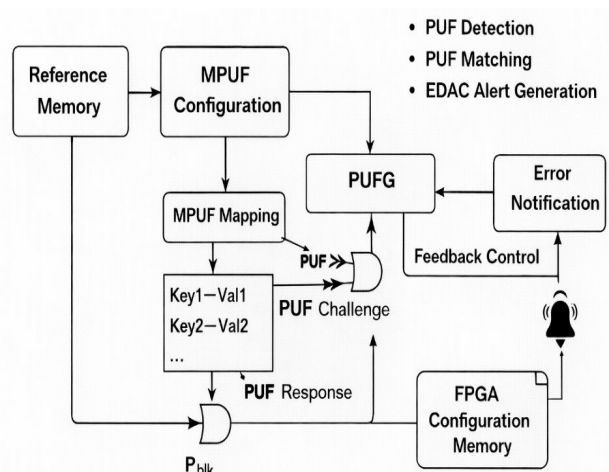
• PUF Detection
• PUF Matching
• EDAC Alert Generation

Reference Memory

MPUF Configuration

PUFG

Error Notification

MPUF Mapping

PUF

Feedback Control

Key1—Val1
Key2—Val2
...

PUF Challenge

PUF Response

FPGA Configuration Memory

$P_{blk}$